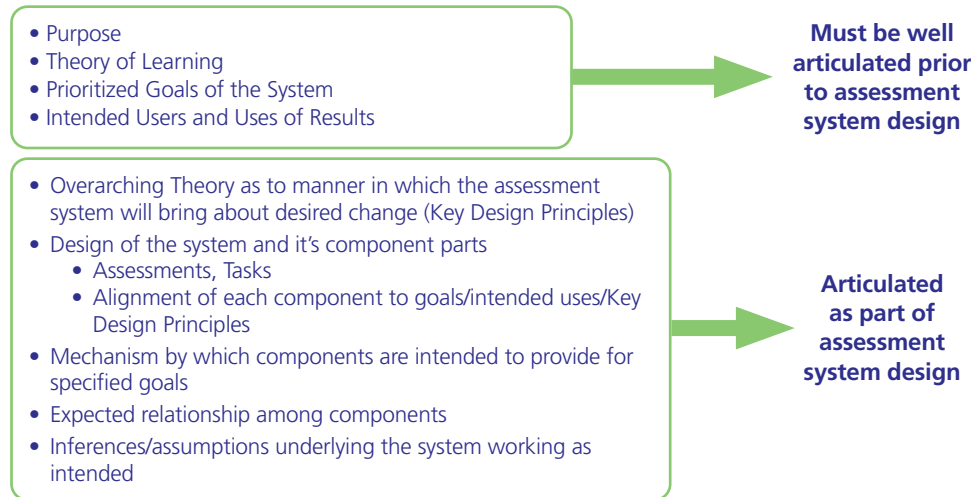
- Purpose
- Theory of Learning
- Prioritized Goals of the System
- Intended Users and Uses of Results

Must be well articulated prior to assessment system design

- Overarching Theory as to manner in which the assessment system will bring about desired change (Key Design Principles)
- Design of the system and it's component parts
  - Assessments, Tasks
  - Alignment of each component to goals/intended uses/Key Design Principles
- Mechanism by which components are intended to provide for specified goals
- Expected relationship among components
- Inferences/assumptions underlying the system working as intended

Articulated as part of assessment system design